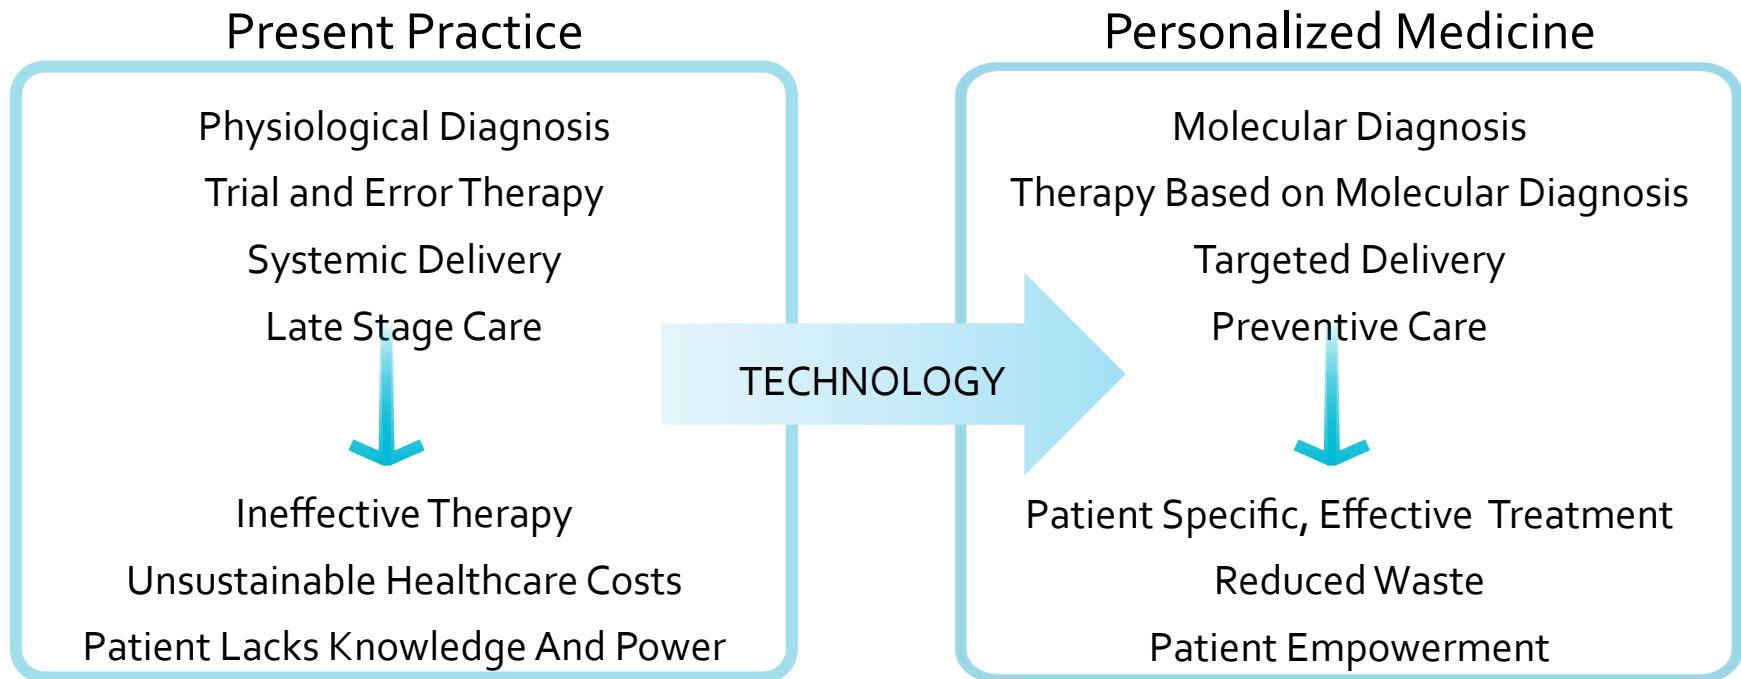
Present Practice

Physiological Diagnosis

Trial and Error Therapy

Systemic Delivery

Late Stage Care

Ineffective Therapy

Unsustainable Healthcare Costs

Patient Lacks Knowledge And Power

TECHNOLOGY

Personalized Medicine

Molecular Diagnosis

Therapy Based on Molecular Diagnosis

Targeted Delivery

Preventive Care

Patient Specific, Effective Treatment

Reduced Waste

Patient Empowerment